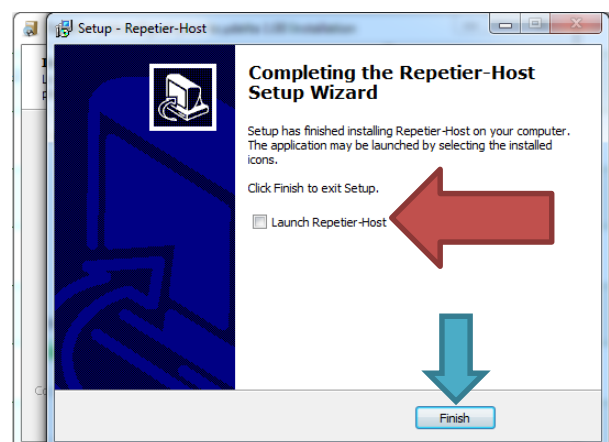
Setup - Repetier-Host

Completing the Repetier-Host Setup Wizard

Setup has finished installing Repetier-Host on your computer. The application may be launched by selecting the installed icons.

Click Finish to exit Setup.

Launch Repetier-Host

Finish